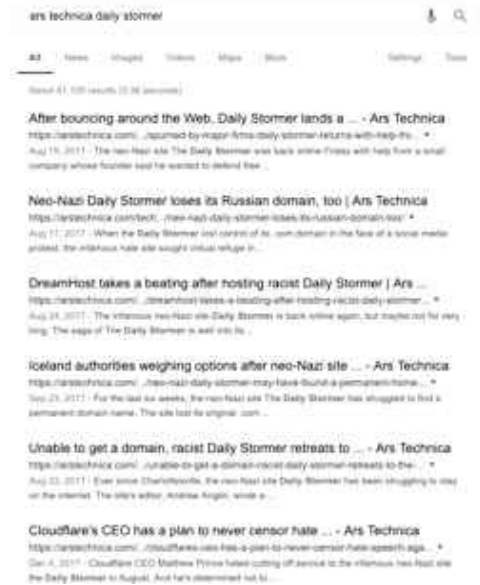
ars technica daily stormer

All News Images Videos Maps More Settings Tools

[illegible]

After bouncing around the Web, Daily Stormer lands a ... - Ars Technica
https://arstechnica.com/.../spurned-by-major-firms-daily-stormer-returns-with-help-fro... ▾
Aug 15, 2017 - The neo-Nazi site The Daily Stormer was back online Friday with help from a small company whose founder said he wanted to defend free ...

Neo-Nazi Daily Stormer loses its Russian domain, too | Ars Technica
https://arstechnica.com/tech/.../neo-nazi-daily-stormer-loses-its-russian-domain-too/ ▾
Aug 17, 2017 - When the Daily Stormer lost control of its .com domain in the face of a social media protest, the infamous hate site sought virtual refuge in ...

DreamHost takes a beating after hosting racist Daily Stormer | Ars ...
https://arstechnica.com/.../dreamhost-takes-a-beating-after-hosting-racist-daily-stormer... ▾
Aug 24, 2017 - The infamous neo-Nazi site Daily Stormer is back online again, but maybe not for very long. The saga of The Daily Stormer is well into its ...

Iceland authorities weighing options after neo-Nazi site ... - Ars Technica
https://arstechnica.com/.../neo-nazi-daily-stormer-may-have-found-a-permanent-home... ▾
Sep 23, 2017 - For the last six weeks, the neo-Nazi site The Daily Stormer has struggled to find a permanent domain name. The site lost its original .com ...

Unable to get a domain, racist Daily Stormer retreats to ... - Ars Technica
https://arstechnica.com/.../unable-to-get-a-domain-racist-daily-stormer-retreats-to-the... ▾
Aug 22, 2017 - Ever since Charlottesville, the neo-Nazi site Daily Stormer has been struggling to stay on the internet. The site's editor, Andrew Anglin, wrote a ...

Cloudflare's CEO has a plan to never censor hate ... - Ars Technica
https://arstechnica.com/.../cloudflares-ceo-has-a-plan-to-never-censor-hate-speech-aga... ▾
Dec 4, 2017 - Cloudflare CEO Matthew Prince hated cutting off service to the infamous neo-Nazi site the Daily Stormer in August. And he's determined not to ...